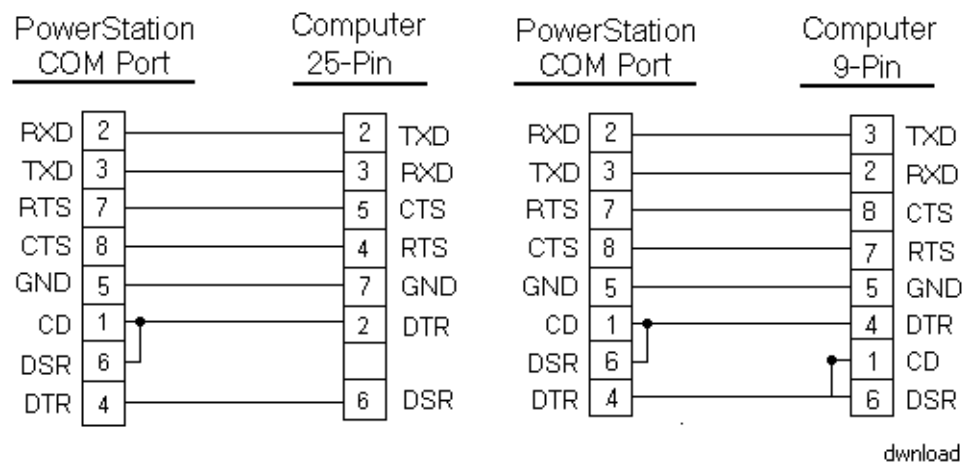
PowerStation COM Port

Computer 25-Pin

| PowerStation COM Port | | Computer 25-Pin | |
|---|---|---|---|
| RXD | 2 | 2 | TXD |
| TXD | 3 | 3 | RXD |
| RTS | 7 | 5 | CTS |
| CTS | 8 | 4 | RTS |
| GND | 5 | 7 | GND |
| CD | 1 | 2 | DTR |
| DSR | 6 | | |
| DTR | 4 | 6 | DSR |

PowerStation COM Port

Computer 9-Pin

| PowerStation COM Port | | Computer 9-Pin | |
|---|---|---|---|
| RXD | 2 | 3 | TXD |
| TXD | 3 | 2 | RXD |
| RTS | 7 | 8 | CTS |
| CTS | 8 | 7 | RTS |
| GND | 5 | 5 | GND |
| CD | 1 | 4 | DTR |
| DSR | 6 | 1 | CD |
| DTR | 4 | 6 | DSR |

dwnload